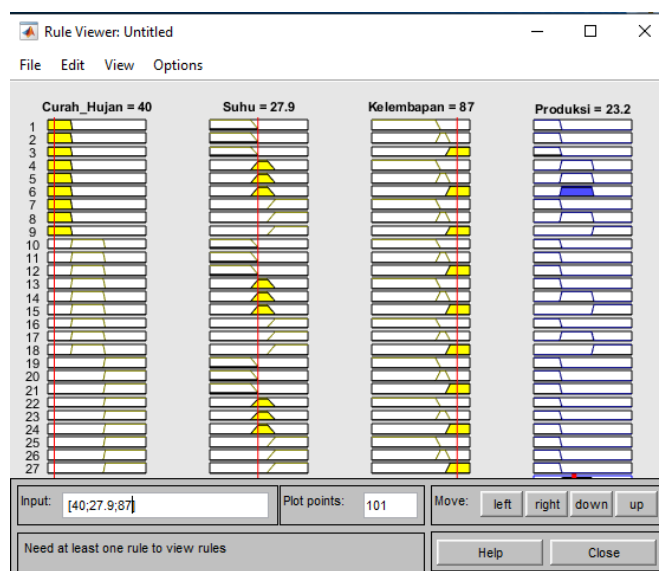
Rule Viewer: Untitled

File Edit View Options

Curah_Hujan = 40
Suhu = 27.9
Kelembapan = 87
Produksi = 23.2

1
2
3
4
5
6
7
8
9
10
11
12
13
14
15
16
17
18
19
20
21
22
23
24
25
26
27

Input: [40;27.9;87]
Plot points: 101
Move: left right down up

Need at least one rule to view rules

Help
Close